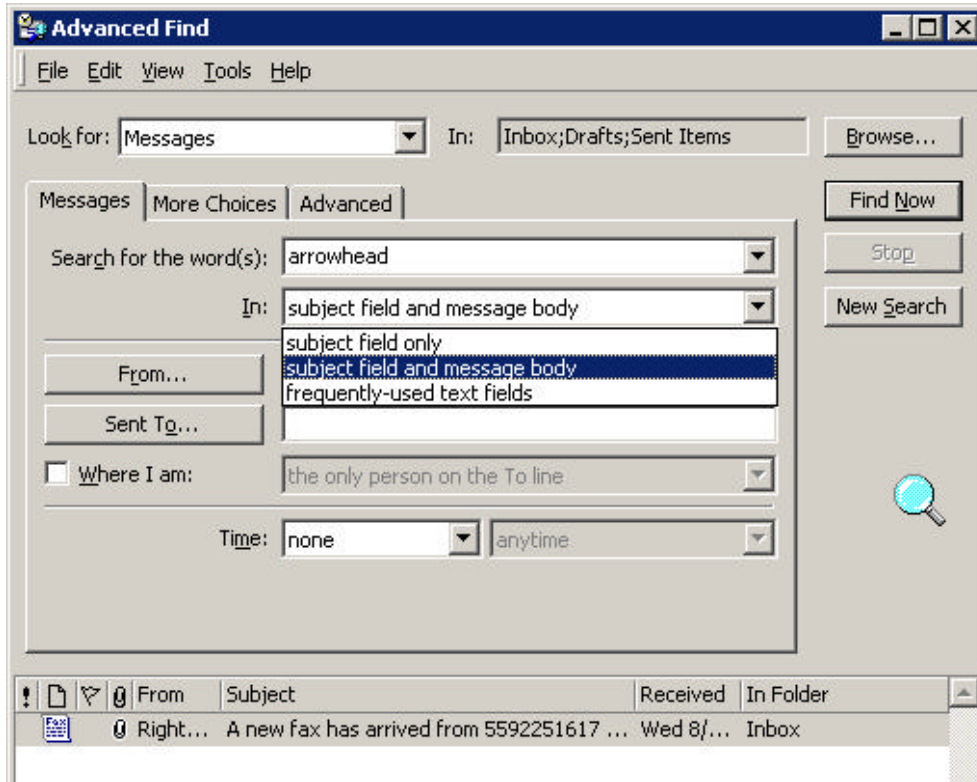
Advanced Find

File Edit View Tools Help

Look for: Messages In: Inbox;Drafts;Sent Items Browse...

Messages More Choices Advanced

Find Now

Stop

New Search

Search for the word(s): arrowhead

In: subject field and message body

subject field only
subject field and message body
frequently-used text fields

From...

Sent To...

Where I am: the only person on the To line

Time: none anytime

| ! | | | | From | Subject | Received | In Folder |
|---|---|---|---|---|---|---|---|
| | Fax | | | Right... | A new fax has arrived from 5592251617 ... | Wed 8/... | Inbox |